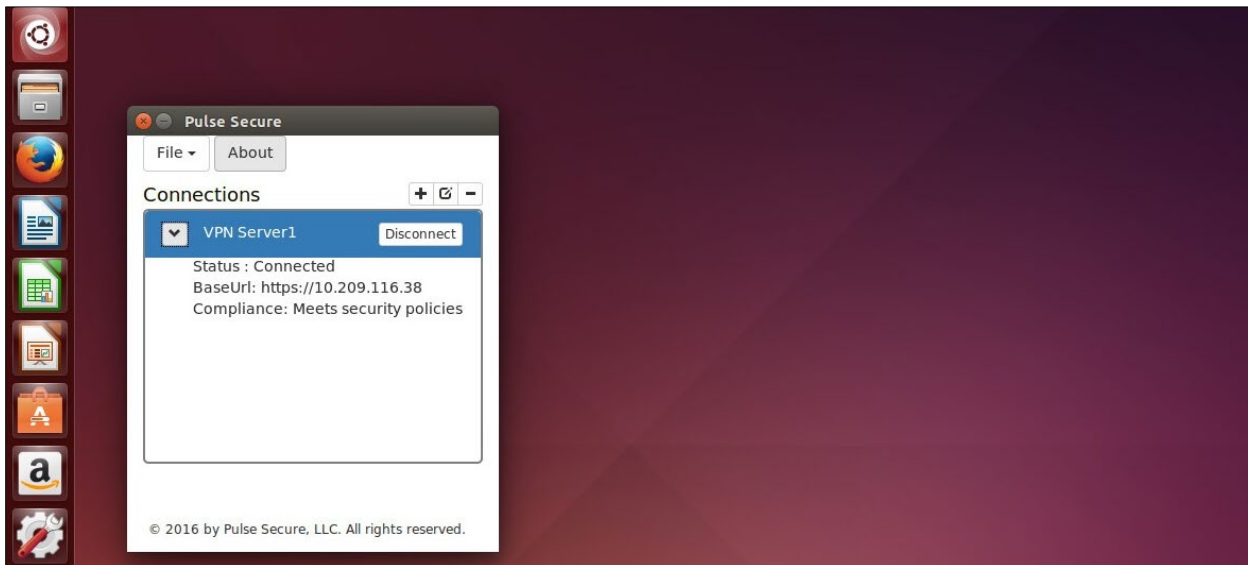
Pulse Secure

File ▾ About

Connections + ☑ −

VPN Server1 Disconnect

Status : Connected
BaseUrl: https://10.209.116.38
Compliance: Meets security policies

© 2016 by Pulse Secure, LLC. All rights reserved.